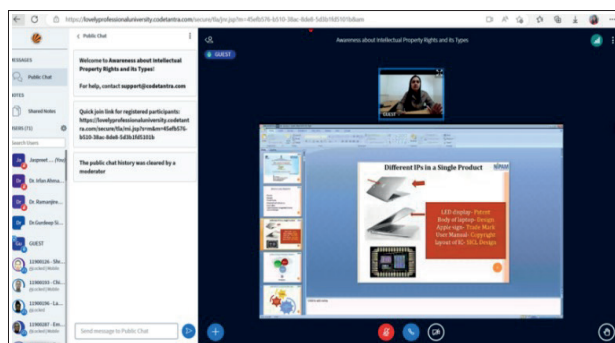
https://lovelyprofessionaluniversity.codetantra.com/secure/fla/mi.jsp?m=45efb576-b510-38ac-8de8-5d3b1fd5101b&am

MESSAGES

Public Chat

NOTES

Shared Notes

USERS (15)

Search Users

Jaspreet ... (You)

Dr. Irfan Ahma...

Dr. Ramanjee...

Dr.Gurdeep Si...

GUEST

11900236 - Shi...

11900103 - Chi...

11900106 - La...

11900187 - Em...

< Public Chat

Welcome to Awareness about Intellectual Property Rights and Its Types!

For help, contact support@codetantra.com

Quick join link for registered participants: https://lovelyprofessionaluniversity.codetantra.com/secure/fla/mi.jsp?m=45efb576-b510-38ac-8de8-5d3b1fd5101b

The public chat history was cleared by a moderator

Send message to Public Chat

Awareness about Intellectual Property Rights and Its Types

GUEST

Different IPs in a Single Product

LED display- Patent
Body of laptop- Design
Apple sign- Trade Mark
Users Manual- Copyright
Layout of IC- SICL Design